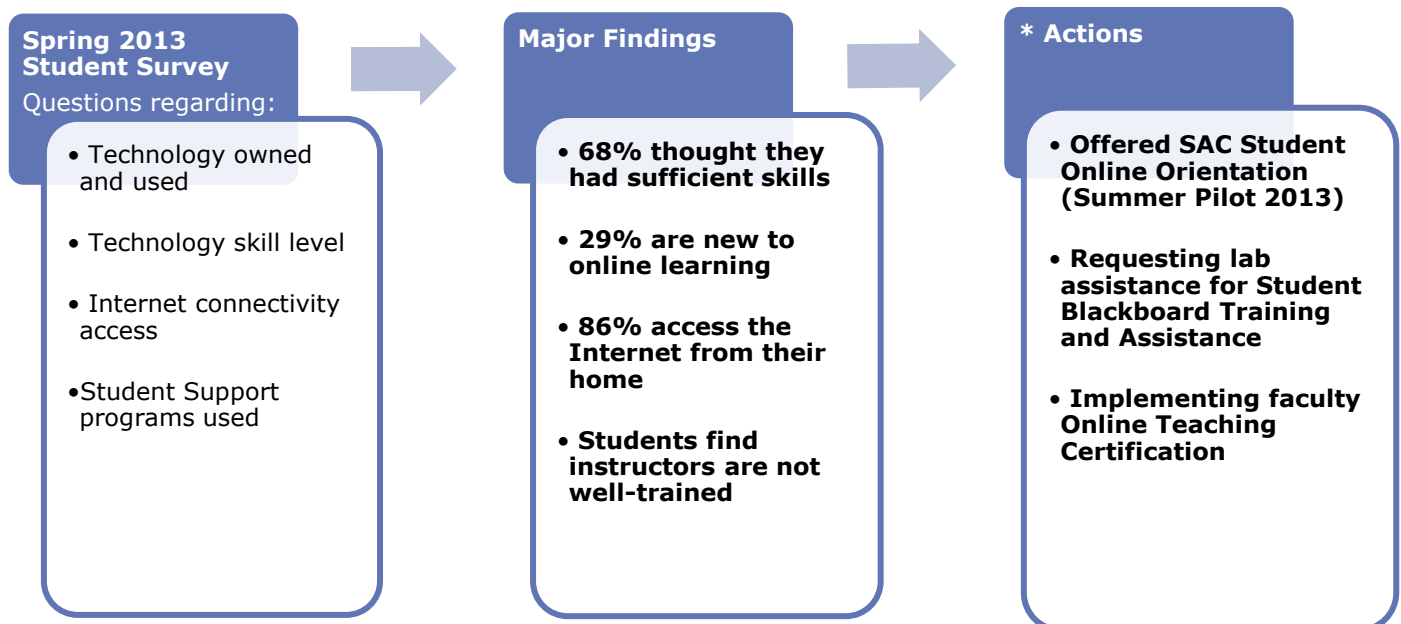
Spring 2013 Student Survey
Questions regarding:

• Technology owned and used

• Technology skill level

• Internet connectivity access

•Student Support programs used

Major Findings

• 68% thought they had sufficient skills

• 29% are new to online learning

• 86% access the Internet from their home

• Students find instructors are not well-trained

* Actions

• Offered SAC Student Online Orientation (Summer Pilot 2013)

• Requesting lab assistance for Student Blackboard Training and Assistance

• Implementing faculty Online Teaching Certification